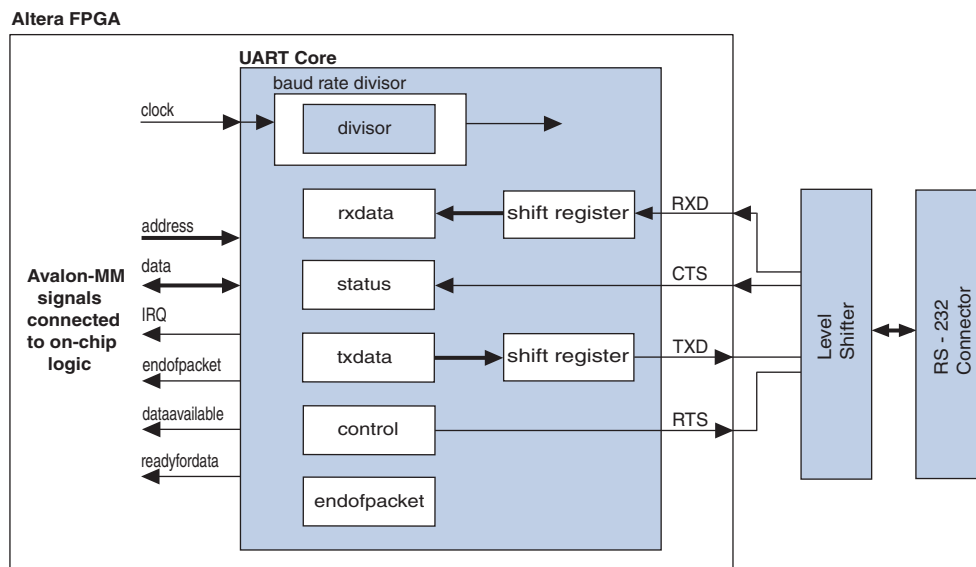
Altera FPGA

UART Core

baud rate divisor

clock

divisor

rxdata

shift register

RXD

address

data

Avalon-MM signals connected to on-chip logic

status

CTS

IRQ

txdata

shift register

TXD

endofpacket

Level Shifter

RS - 232 Connector

dataavailable

control

RTS

readyfordata

endofpacket